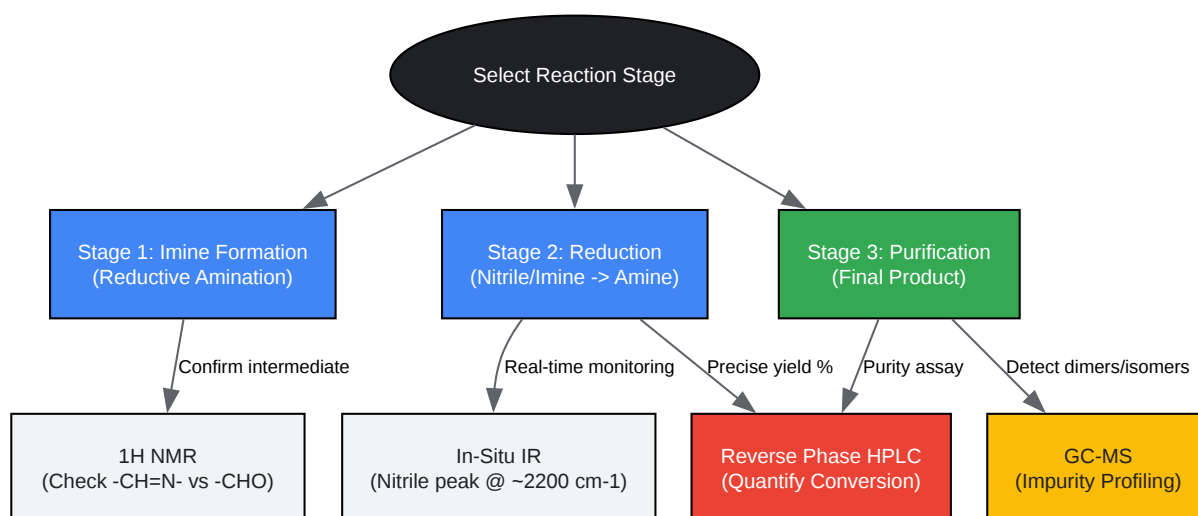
Select Reaction Stage

Stage 1: Imine Formation
(Reductive Amination)

Stage 2: Reduction
(Nitrile/Imine -> Amine)

Stage 3: Purification
(Final Product)

Confirm intermediate

Real-time monitoring

Precise yield %

Purity assay

Detect dimers/isomers

1H NMR
(Check -CH=N- vs -CHO)

In-Situ IR
(Nitrile peak @ ~2200 cm-1)

Reverse Phase HPLC
(Quantify Conversion)

GC-MS
(Impurity Profiling)